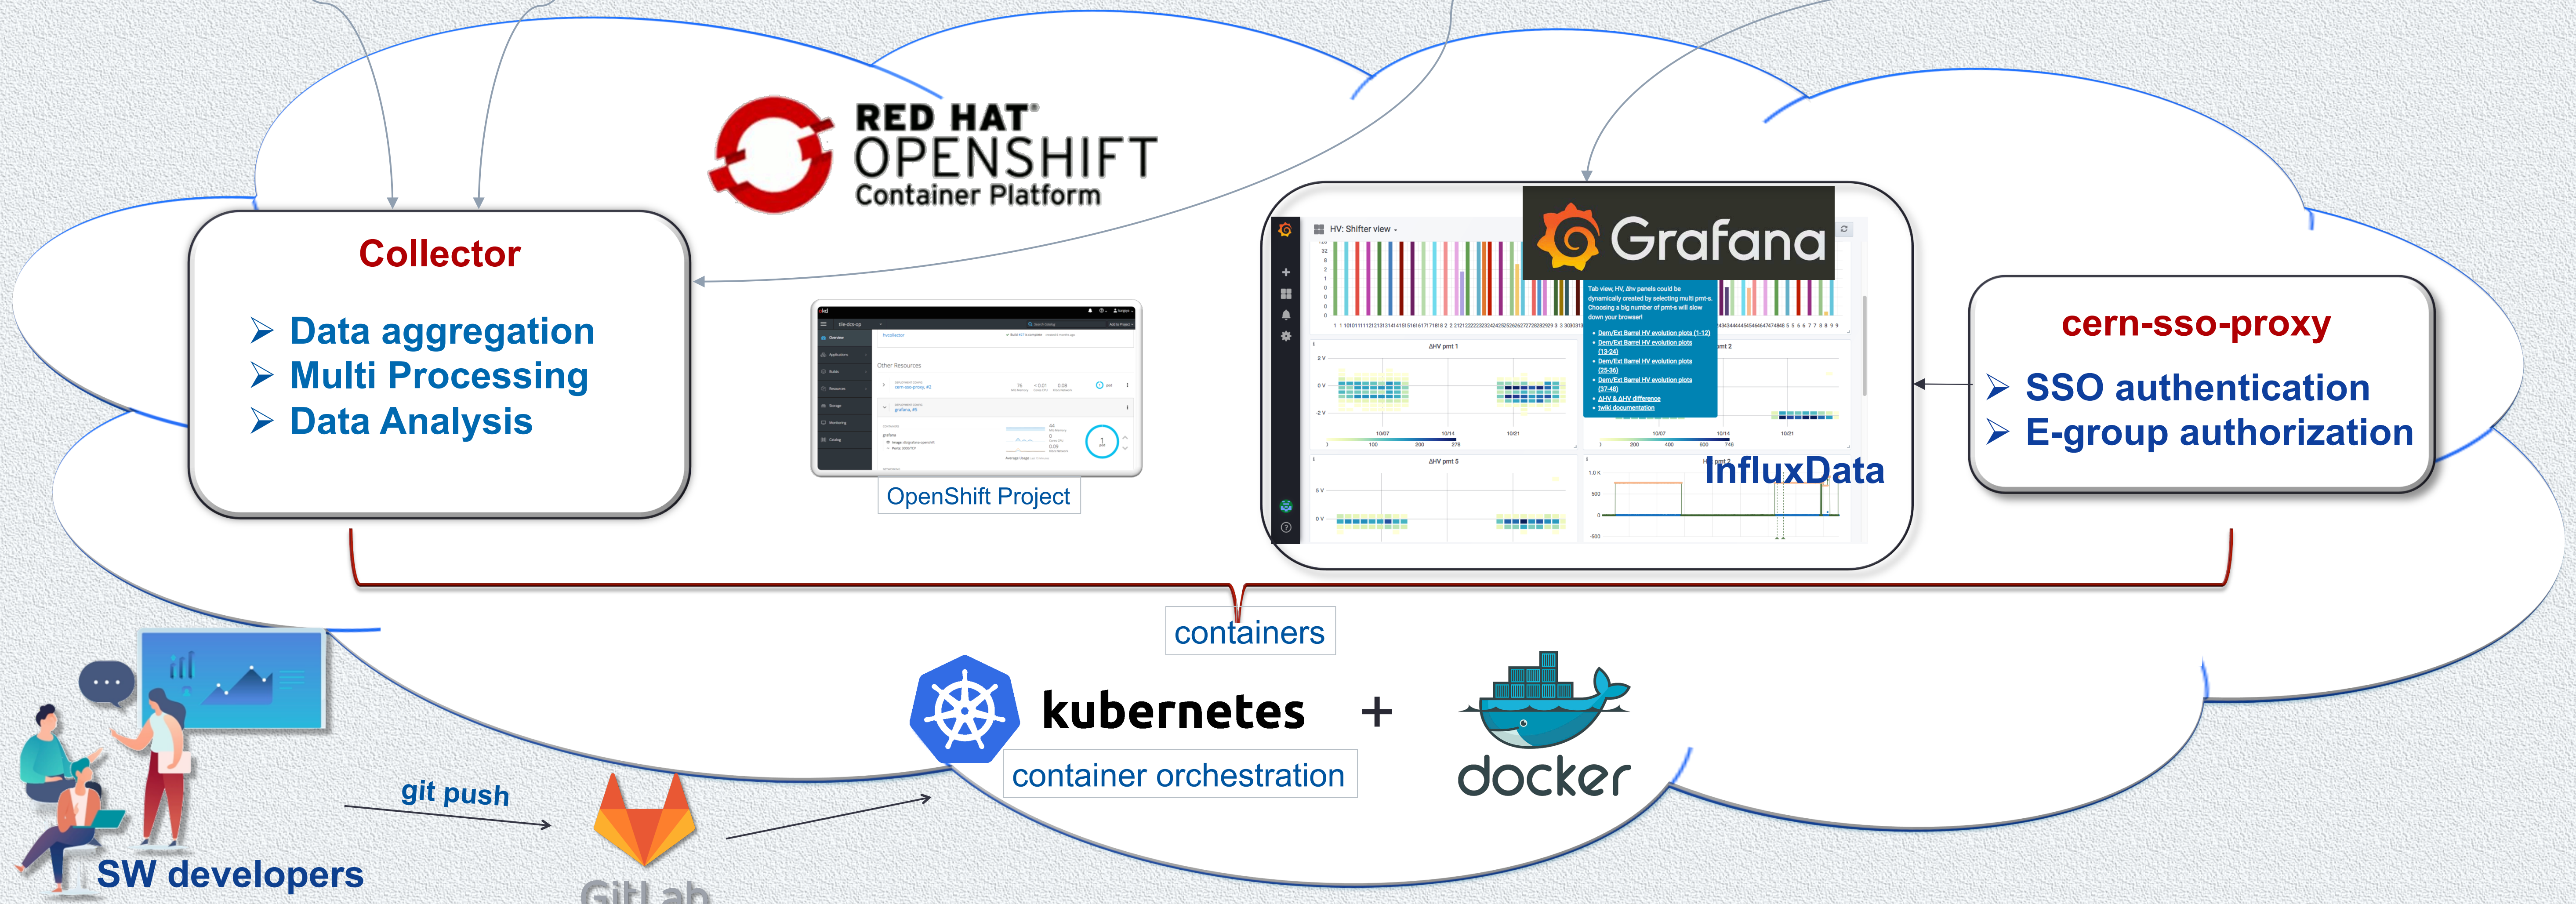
RED HAT®
OPENSHIFT
Container Platform

Collector

➢ Data aggregation
➢ Multi Processing
➢ Data Analysis

OpenShift Project

HV: Shifter view

Grafana

Tab view, HV, Δhv panels could be dynamically created by selecting multi pmt-s. Choosing a big number of pmt-s will slow down your browser!

• Dem/Ext Barrel HV evolution plots (1-12)
• Dem/Ext Barrel HV evolution plots (13-24)
• Dem/Ext Barrel HV evolution plots (25-36)
• Dem/Ext Barrel HV evolution plots (37-48)
• ΔHV & ΔHV difference
• twiki documentation

ΔHV pmt 1

ΔHV pmt 5

InfluxData

cern-sso-proxy

➢ SSO authentication
➢ E-group authorization

containers

kubernetes

+

container orchestration

docker

git push

GitLab

SW developers